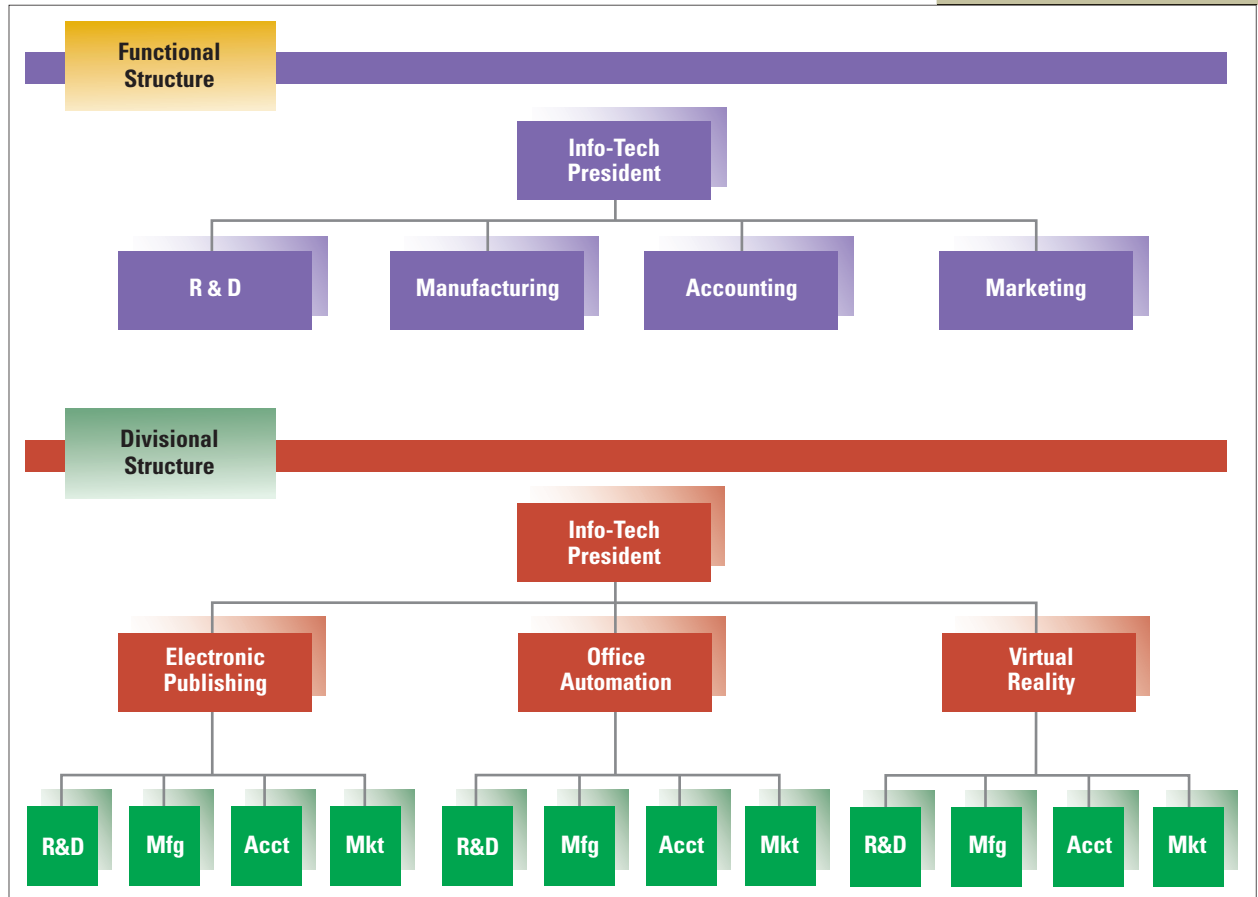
Functional Structure

Info-Tech President

R & D

Manufacturing

Accounting

Marketing

Divisional Structure

Info-Tech President

Electronic Publishing

Office Automation

Virtual Reality

R&D

Mfg

Acct

Mkt

R&D

Mfg

Acct

Mkt

R&D

Mfg

Acct

Mkt